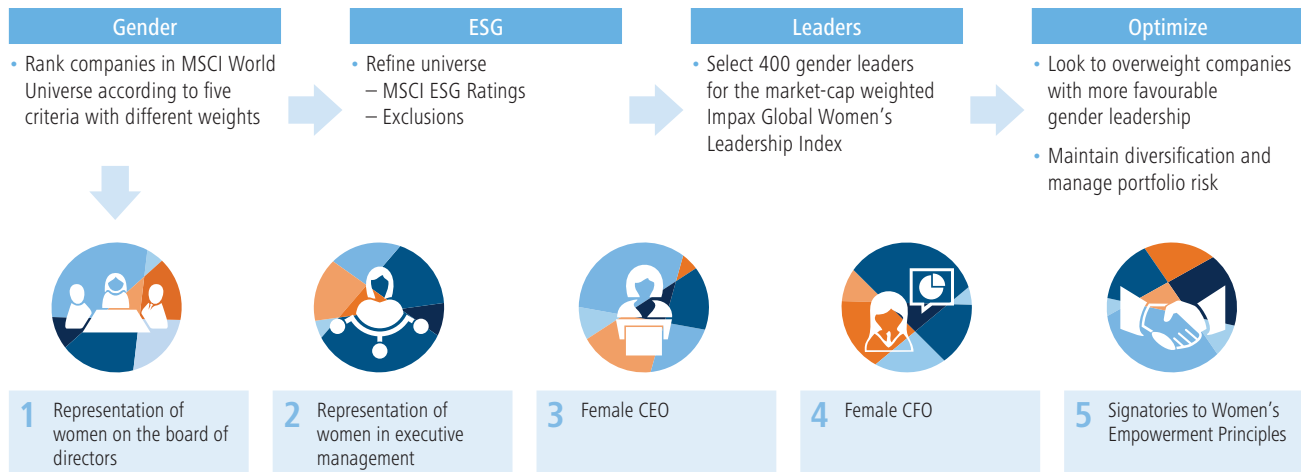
Gender

• Rank companies in MSCI World Universe according to five criteria with different weights

ESG

• Refine universe
– MSCI ESG Ratings
– Exclusions

Leaders

• Select 400 gender leaders for the market-cap weighted Impax Global Women's Leadership Index

Optimize

• Look to overweight companies with more favourable gender leadership

• Maintain diversification and manage portfolio risk

1 Representation of women on the board of directors

2 Representation of women in executive management

3 Female CEO

4 Female CFO

5 Signatories to Women's Empowerment Principles